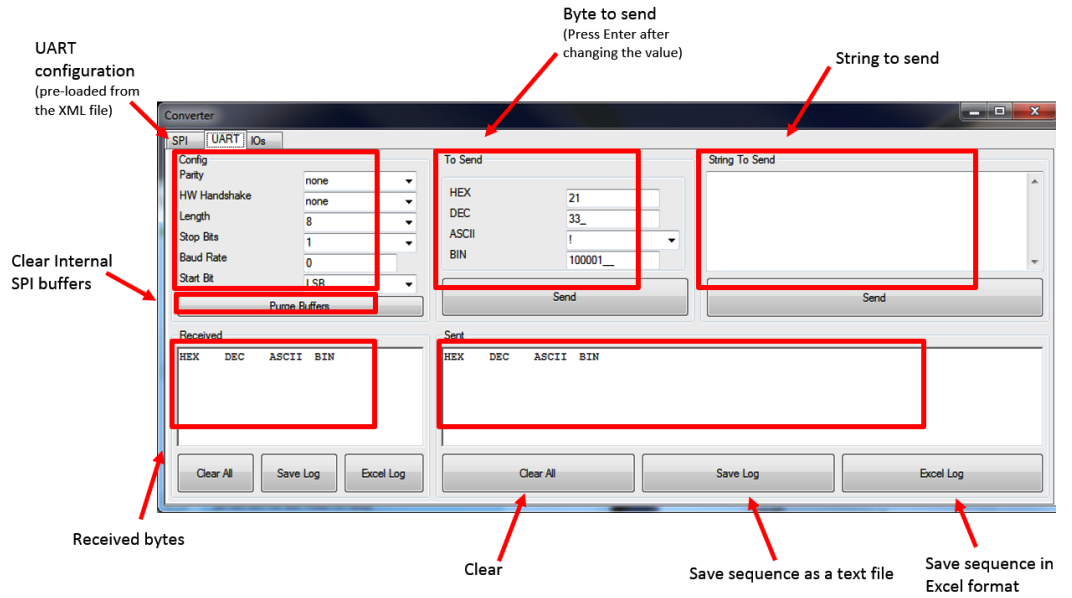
UART configuration
(pre-loaded from the XML file)

Byte to send
(Press Enter after changing the value)

String to send

Converter

SPI UART IOs

Config
Parity none
HW Handshake none
Length 8
Stop Bits 1
Baud Rate 0
Start Bit LSB

Purge Buffers

To Send
HEX 21
DEC 33_
ASCII !
BIN 100001__

Send

String To Send

Send

Clear Internal SPI buffers

Received
HEX DEC ASCII BIN

Sent
HEX DEC ASCII BIN

Clear All Save Log Excel Log

Clear All Save Log Excel Log

Received bytes

Clear

Save sequence as a text file

Save sequence in Excel format